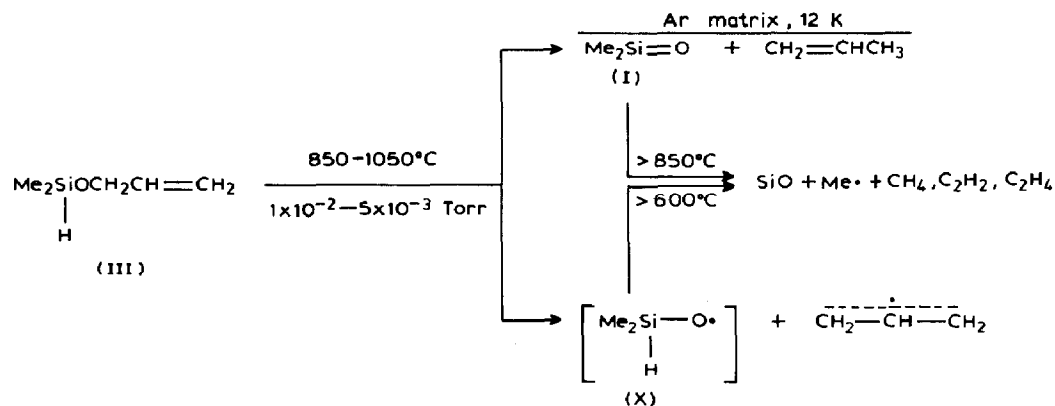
Ar matrix, 12 K

$Me_2Si{=}O + CH_2{=}CHCH_3$

(I)

$Me_2SiOCH_2CH{=}CH_2$
|
H

(III)

850–1050°C

$1\times10^{-2}$ — $5\times10^{-3}$ Torr

> 850°C

> 600°C

$SiO + Me\cdot + CH_4, C_2H_2, C_2H_4$

$[Me_2Si(H){-}O\cdot]$ + $CH_2{-}\dot{C}H{-}CH_2$

(X)